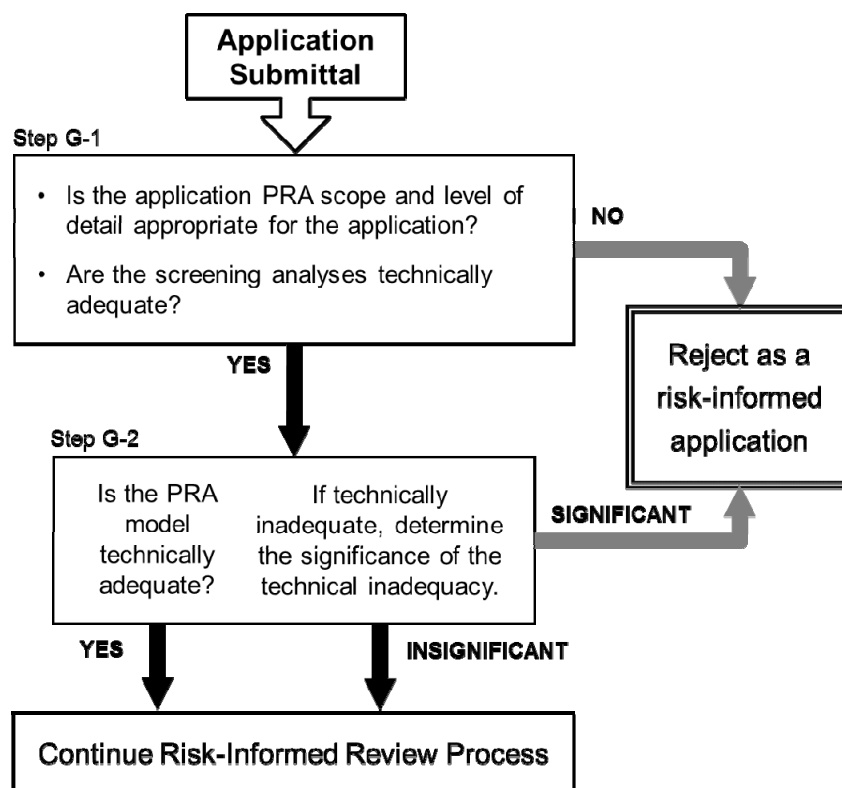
Application Submittal

Step G-1

• Is the application PRA scope and level of detail appropriate for the application?

• Are the screening analyses technically adequate?

NO

Reject as a risk-informed application

YES

Step G-2

Is the PRA model technically adequate?

If technically inadequate, determine the significance of the technical inadequacy.

SIGNIFICANT

YES

INSIGNIFICANT

Continue Risk-Informed Review Process